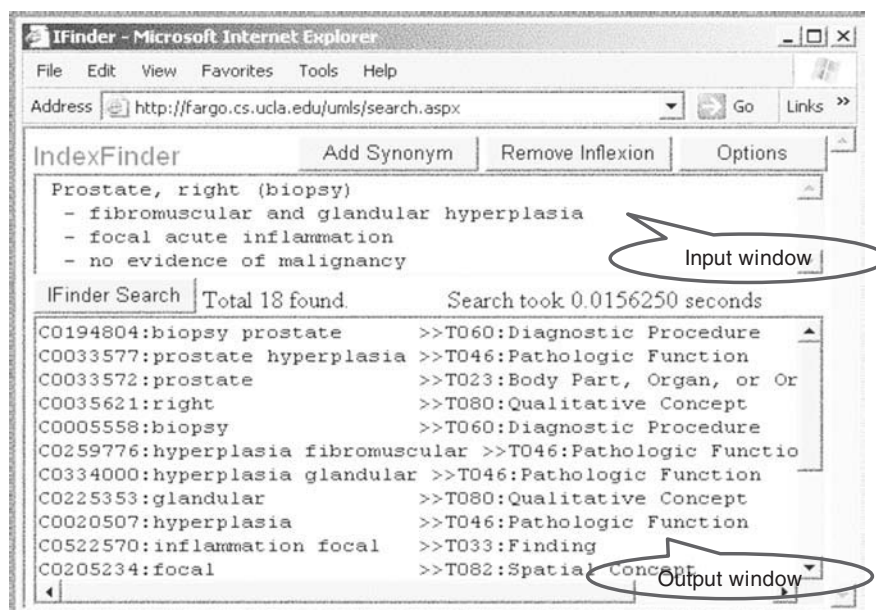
IFinder - Microsoft Internet Explorer

File Edit View Favorites Tools Help

Address http://fargo.cs.ucla.edu/umls/search.aspx Go Links »

IndexFinder Add Synonym Remove Inflexion Options

Prostate, right (biopsy)
- fibromuscular and glandular hyperplasia
- focal acute inflammation
- no evidence of malignancy

Input window

IFinder Search Total 18 found. Search took 0.0156250 seconds

C0194804:biopsy prostate >>T060:Diagnostic Procedure
C0033577:prostate hyperplasia >>T046:Pathologic Function
C0033572:prostate >>T023:Body Part, Organ, or Or
C0035621:right >>T080:Qualitative Concept
C0005558:biopsy >>T060:Diagnostic Procedure
C0259776:hyperplasia fibromuscular >>T046:Pathologic Functio
C0334000:hyperplasia glandular >>T046:Pathologic Function
C0225353:glandular >>T080:Qualitative Concept
C0020507:hyperplasia >>T046:Pathologic Function
C0522570:inflammation focal >>T033:Finding
C0205234:focal >>T082:Spatial Concept

Output window